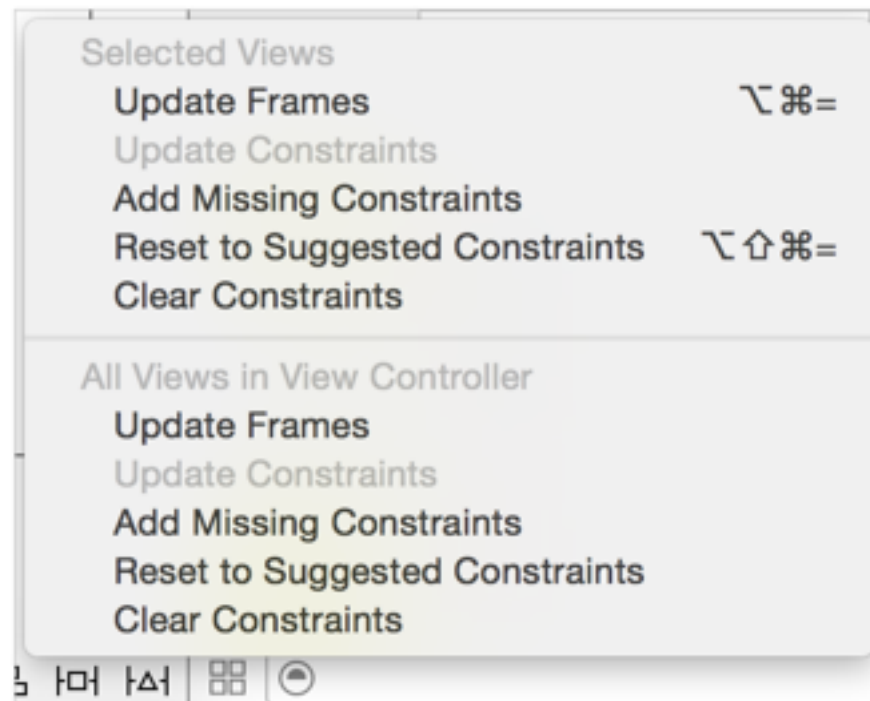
Selected Views
Update Frames ⌥⌘=
Update Constraints
Add Missing Constraints
Reset to Suggested Constraints ⌥⇧⌘=
Clear Constraints

All Views in View Controller
Update Frames
Update Constraints
Add Missing Constraints
Reset to Suggested Constraints
Clear Constraints